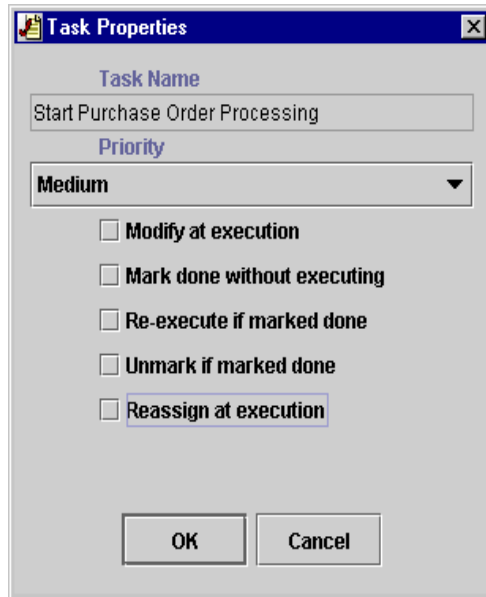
Task Properties

Task Name

Start Purchase Order Processing

Priority

Medium

Modify at execution

Mark done without executing

Re-execute if marked done

Unmark if marked done

Reassign at execution

OK

Cancel